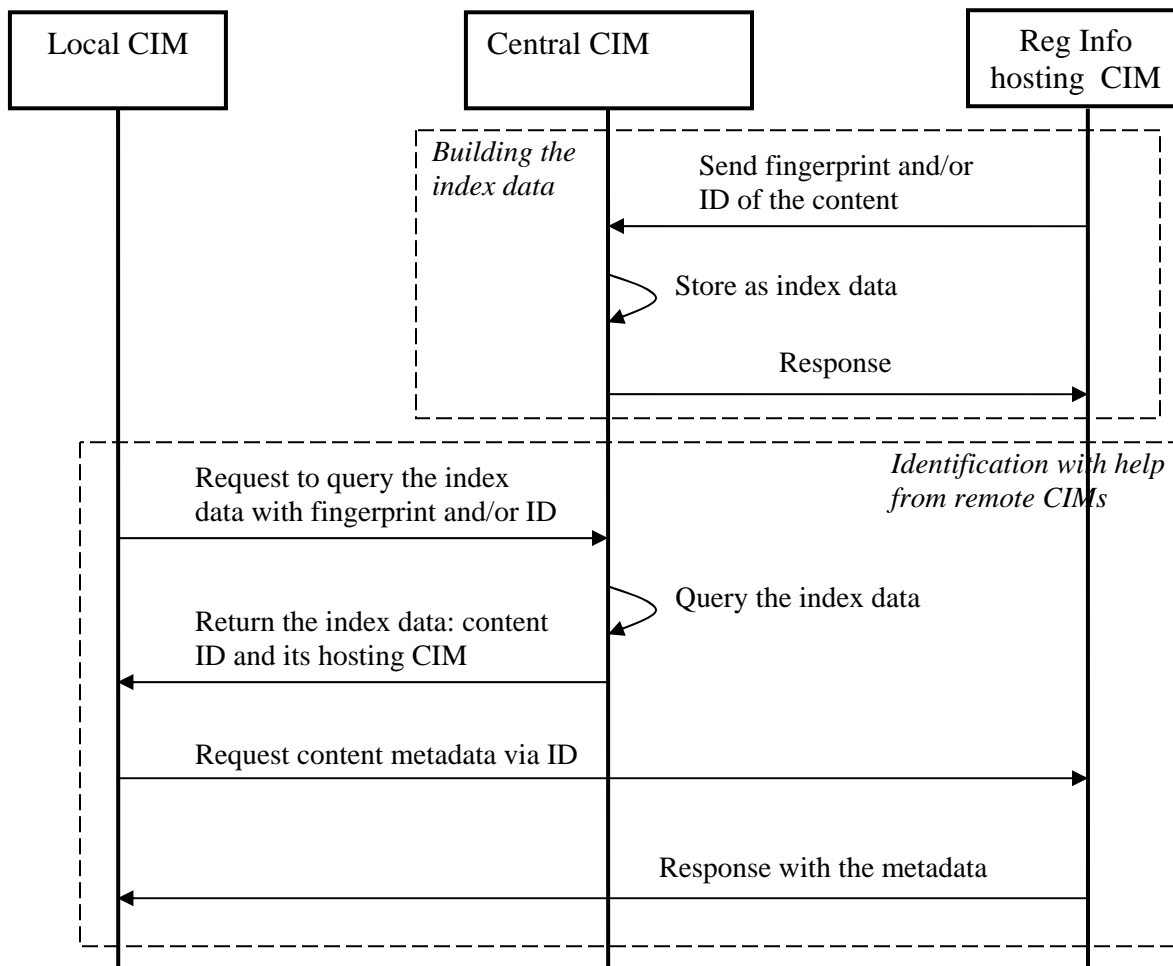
Local CIM

Central CIM

Reg Info hosting CIM

*Building the index data*

Send fingerprint and/or ID of the content

Store as index data

Response

*Identification with help from remote CIMs*

Request to query the index data with fingerprint and/or ID

Query the index data

Return the index data: content ID and its hosting CIM

Request content metadata via ID

Response with the metadata